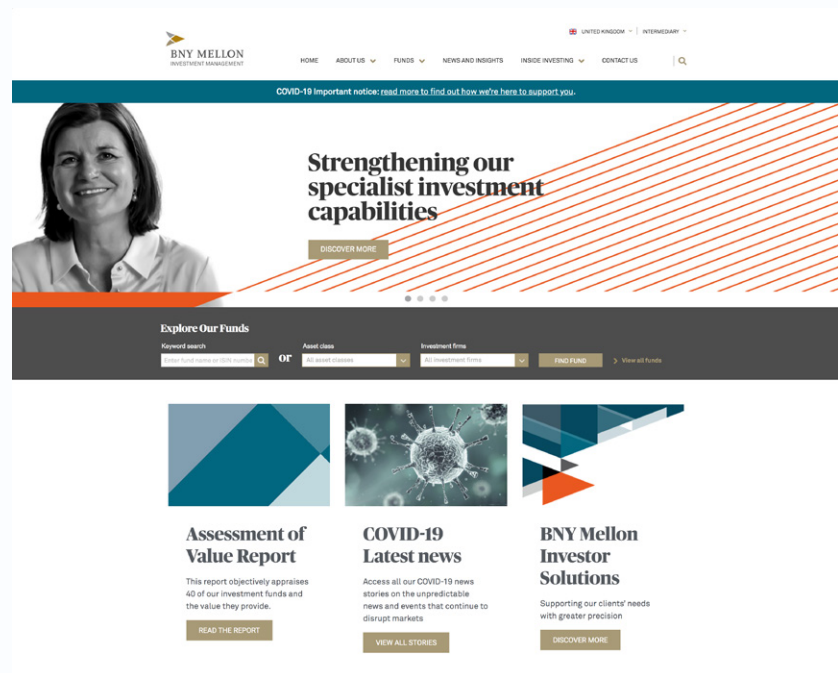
BNY MELLON
INVESTMENT MANAGEMENT

UNITED KINGDOM | INTERMEDIARY

HOME ABOUT US FUNDS NEWS AND INSIGHTS INSIDE INVESTING CONTACT US

COVID-19 Important notice: read more to find out how we're here to support you.

Strengthening our specialist investment capabilities

DISCOVER MORE

Explore Our Funds

Keyword search
Enter fund name or ISIN number

or

Asset class
All asset classes

Investment firms
All investment firms

FIND FUND

View all funds

Assessment of Value Report

This report objectively appraises 40 of our investment funds and the value they provide.

READ THE REPORT

COVID-19 Latest news

Access all our COVID-19 news stories on the unpredictable news and events that continue to disrupt markets

VIEW ALL STORIES

BNY Mellon Investor Solutions

Supporting our clients' needs with greater precision

DISCOVER MORE